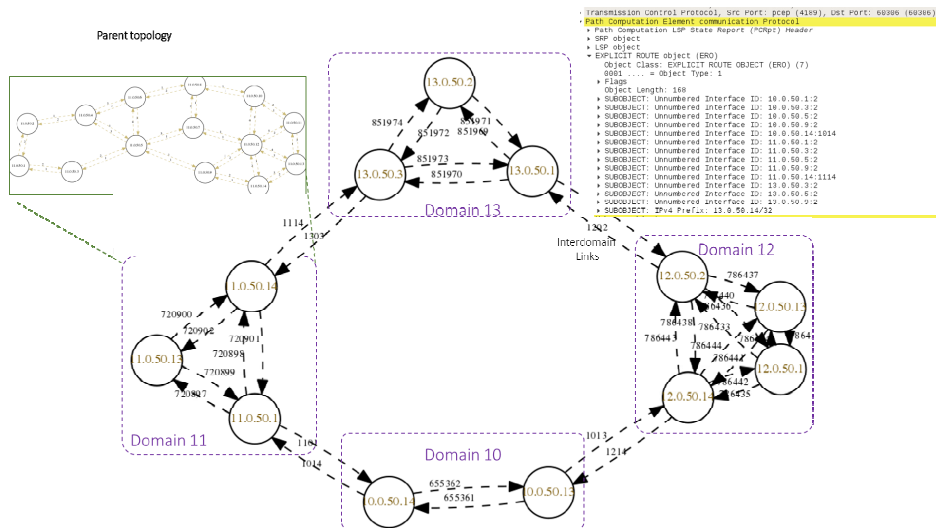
Parent topology

Transmission Control Protocol, Src Port: pcep (4189), Dst Port: 60306 (60306)
Path Computation Element communication Protocol
▸ Path Computation LSP State Report (PCRpt) Header
▸ SRP object
▸ LSP object
▾ EXPLICIT ROUTE object (ERO)
Object Class: EXPLICIT ROUTE OBJECT (ERO) (7)
0001 .... = Object Type: 1
▸ Flags
Object Length: 168
▸ SUBOBJECT: Unnumbered Interface ID: 10.0.50.1:2
▸ SUBOBJECT: Unnumbered Interface ID: 10.0.50.3:2
▸ SUBOBJECT: Unnumbered Interface ID: 10.0.50.5:2
▸ SUBOBJECT: Unnumbered Interface ID: 10.0.50.9:2
▸ SUBOBJECT: Unnumbered Interface ID: 10.0.50.14:1014
▸ SUBOBJECT: Unnumbered Interface ID: 11.0.50.1:2
▸ SUBOBJECT: Unnumbered Interface ID: 11.0.50.3:2
▸ SUBOBJECT: Unnumbered Interface ID: 11.0.50.5:2
▸ SUBOBJECT: Unnumbered Interface ID: 11.0.50.9:2
▸ SUBOBJECT: Unnumbered Interface ID: 11.0.50.14:1114
▸ SUBOBJECT: Unnumbered Interface ID: 13.0.50.3:2
▸ SUBOBJECT: Unnumbered Interface ID: 13.0.50.6:2
▸ SUBOBJECT: Unnumbered Interface ID: 13.0.50.9:2
▸ SUBOBJECT: IPv4 Prefix: 13.0.50.14/32

13.0.50.2
851974
851972
851971
851969
851973
851970
13.0.50.3
13.0.50.1
Domain 13

1114
1303
1202
Intercomain Links

Domain 12
12.0.50.2
786437
786440
786436
12.0.50.13
864
786438
786433
786443
786444
786
786441
12.0.50.1
786442
786435
12.0.50.14

1.0.50.14
720900
720902
720901
720898
11.0.50.13
720899
720897
11.0.50.1
Domain 11

1101
1014
1013
1214

Domain 10
655362
655361
10.0.50.14
10.0.50.13